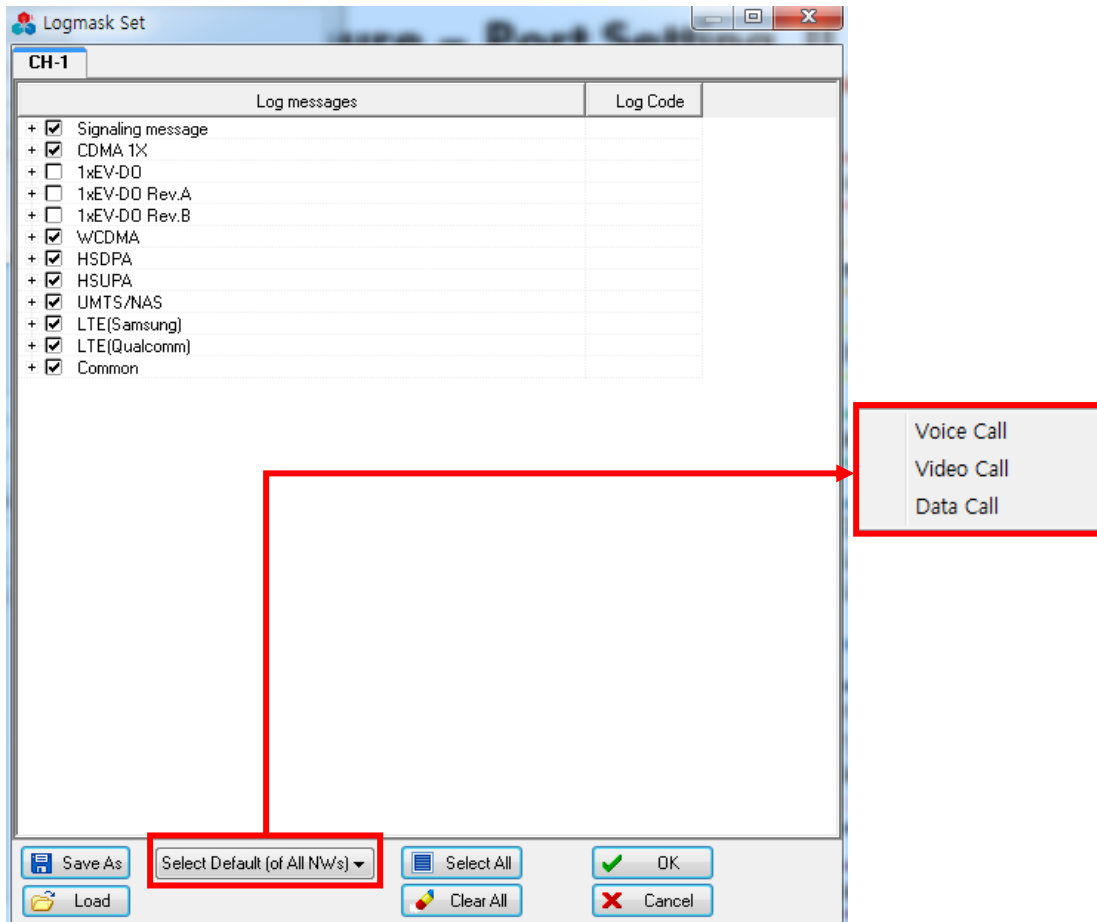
Logmask Set

CH-1

| Log messages | Log Code |
|---|---|
| Signaling message | |
| CDMA 1X | |
| 1xEV-DO | |
| 1xEV-DO Rev.A | |
| 1xEV-DO Rev.B | |
| WCDMA | |
| HSDPA | |
| HSUPA | |
| UMTS/NAS | |
| LTE(Samsung) | |
| LTE(Qualcomm) | |
| Common | |

Voice Call
Video Call
Data Call

Save As
Select Default (of All NWs)
Select All
OK
Load
Clear All
Cancel